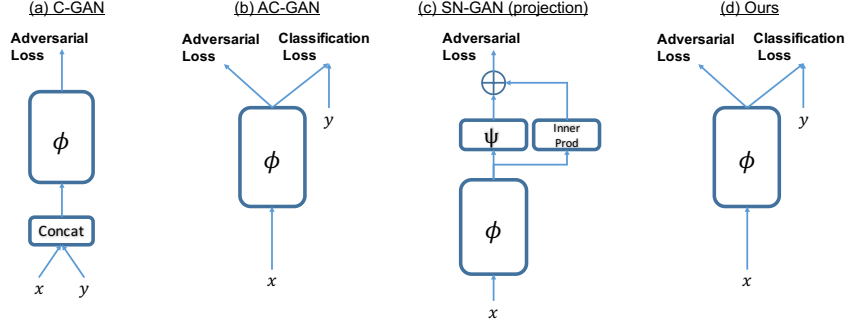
(a) C-GAN

Adversarial Loss

$\phi$

Concat

$x$ $y$

(b) AC-GAN

Adversarial Loss

Classification Loss

$y$

$\phi$

$x$

(c) SN-GAN (projection)

Adversarial Loss

$\oplus$

$\psi$

Inner Prod

$\phi$

$x$

(d) Ours

Adversarial Loss

Classification Loss

$y$

$\phi$

$x$